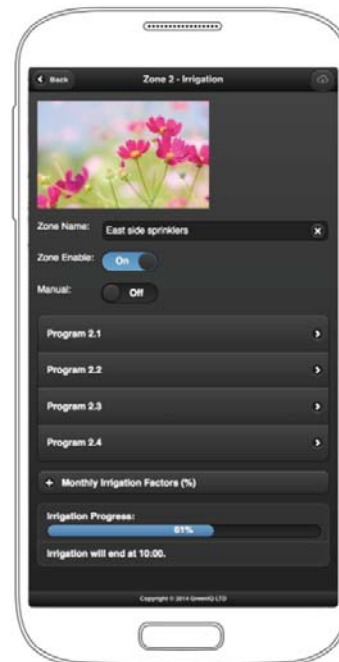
Back

Zone 2 - Irrigation

Zone Name: East side sprinklers

Zone Enable: On

Manual: Off

Program 2.1

Program 2.2

Program 2.3

Program 2.4

+ Monthly Irrigation Factors (%)

Irrigation Progress:

61%

Irrigation will end at 10:00.

Copyright © 2014 GreenIQ LTD